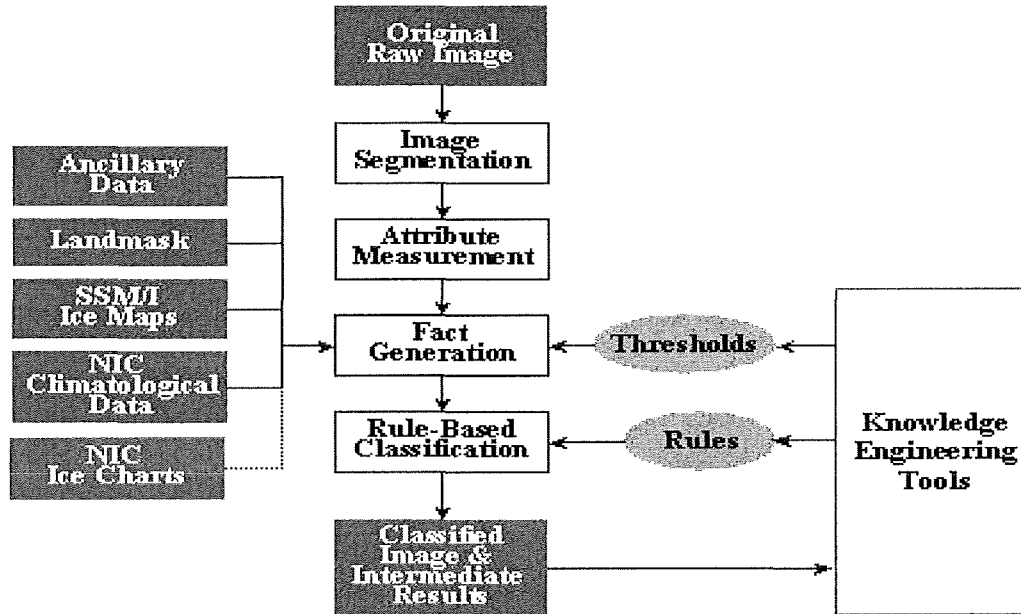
Original Raw Image

Image Segmentation

Attribute Measurement

Ancillary Data

Landmask

SSM/I Ice Maps

NIC Climatological Data

NIC Ice Charts

Fact Generation

Thresholds

Rule-Based Classification

Rules

Knowledge Engineering Tools

Classified Image & Intermediate Results